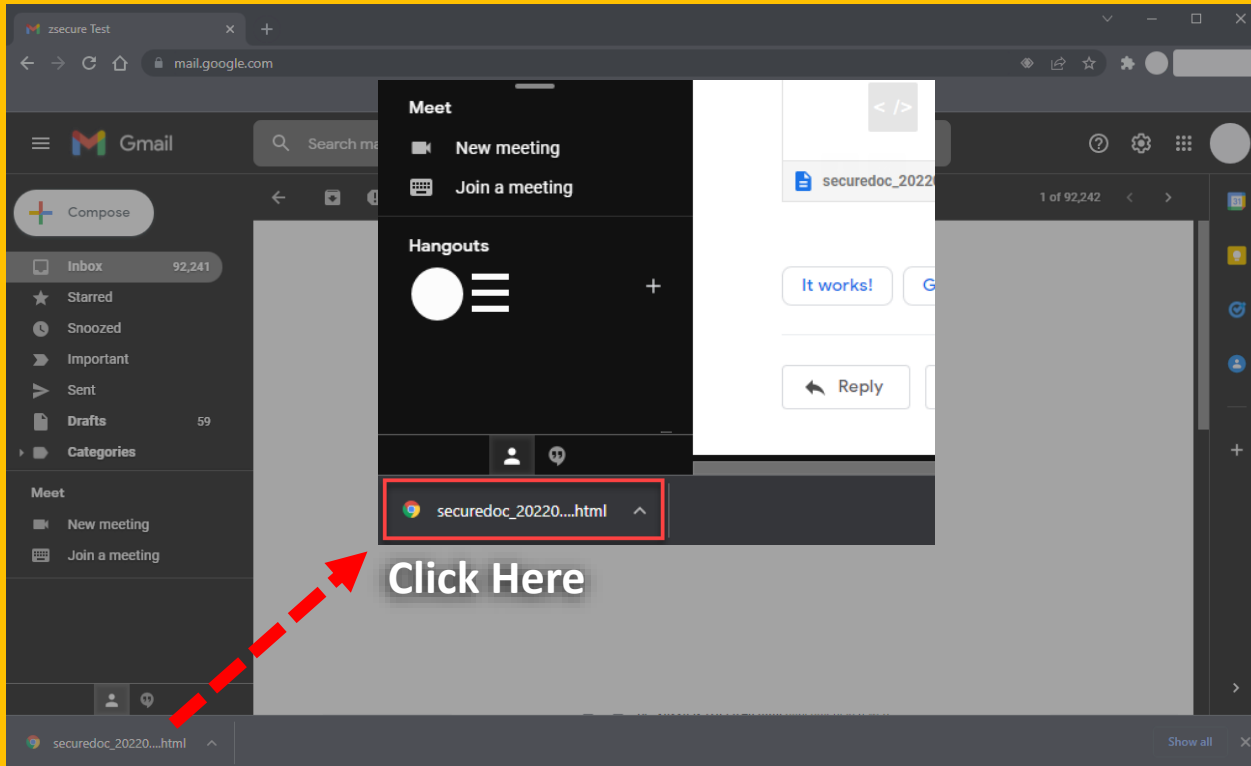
zsecure Test

mail.google.com

Gmail

Search ma

Compose

Inbox 92,241

Starred

Snoozed

Important

Sent

Drafts 59

Categories

Meet

New meeting

Join a meeting

1 of 92,242

Meet

New meeting

Join a meeting

Hangouts

< />

securedoc_2022

It works!

G

Reply

securedoc_20220....html

Click Here

securedoc_20220....html

Show all